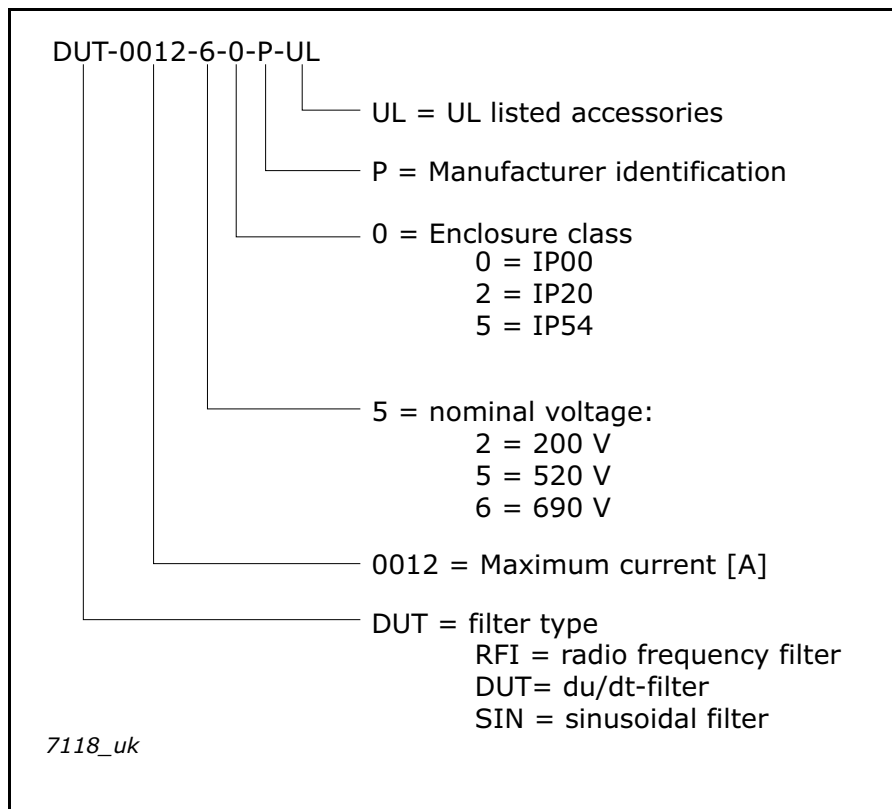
DUT-0012-6-0-P-UL

UL = UL listed accessories

P = Manufacturer identification

0 = Enclosure class
0 = IP00
2 = IP20
5 = IP54

5 = nominal voltage:
2 = 200 V
5 = 520 V
6 = 690 V

0012 = Maximum current [A]

DUT = filter type
RFI = radio frequency filter
DUT= du/dt-filter
SIN = sinusoidal filter

7118_uk